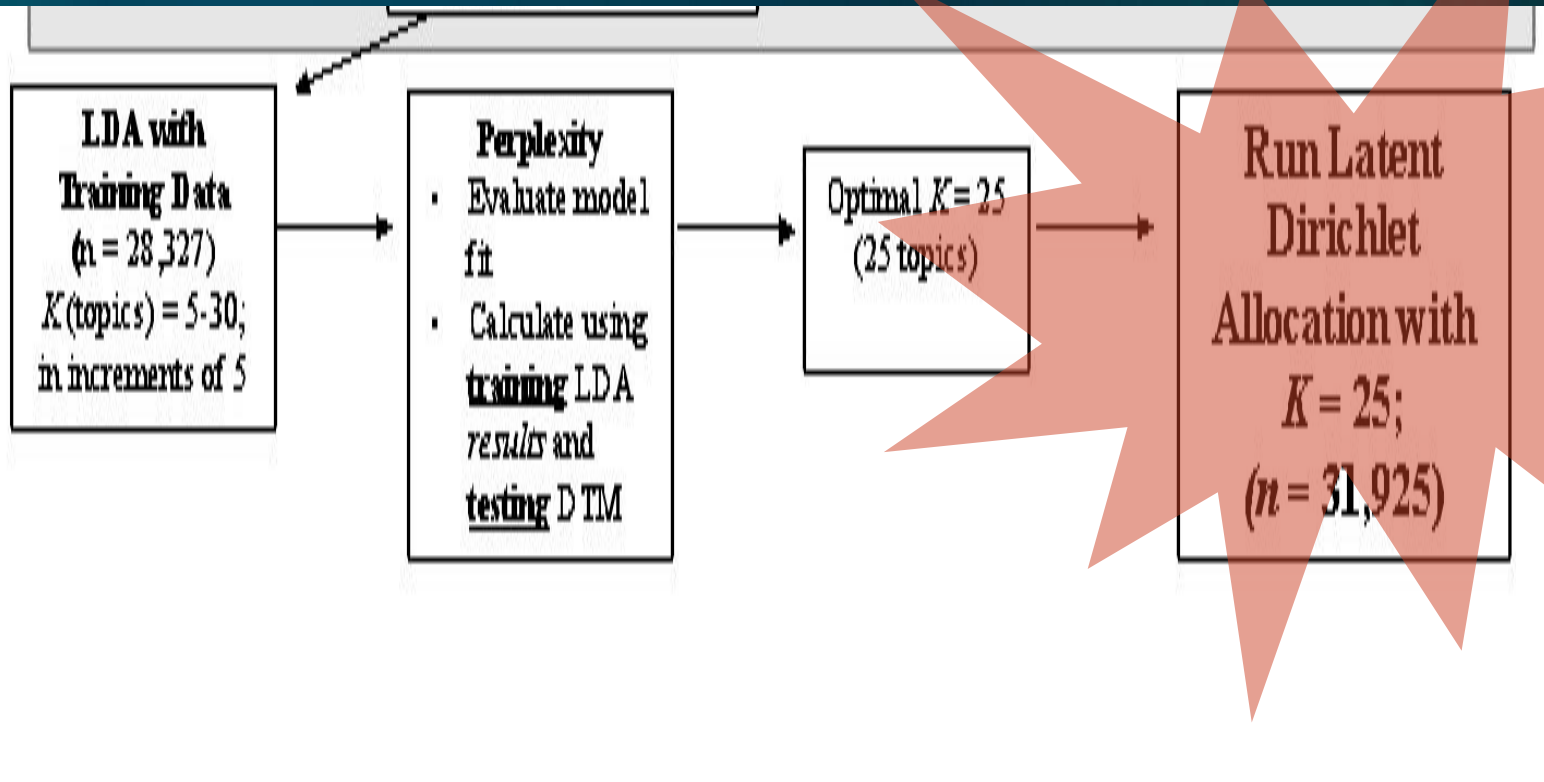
LDA with Training Data
($n$ = 28,327)
$K$ (topics) = 5-30; in increments of 5

Perplexity
- Evaluate model fit
- Calculate using training LDA results and testing DTM

Optimal $K$ = 25
(25 topics)

Run Latent Dirichlet Allocation with $K$ = 25;
($n$ = 31,925)